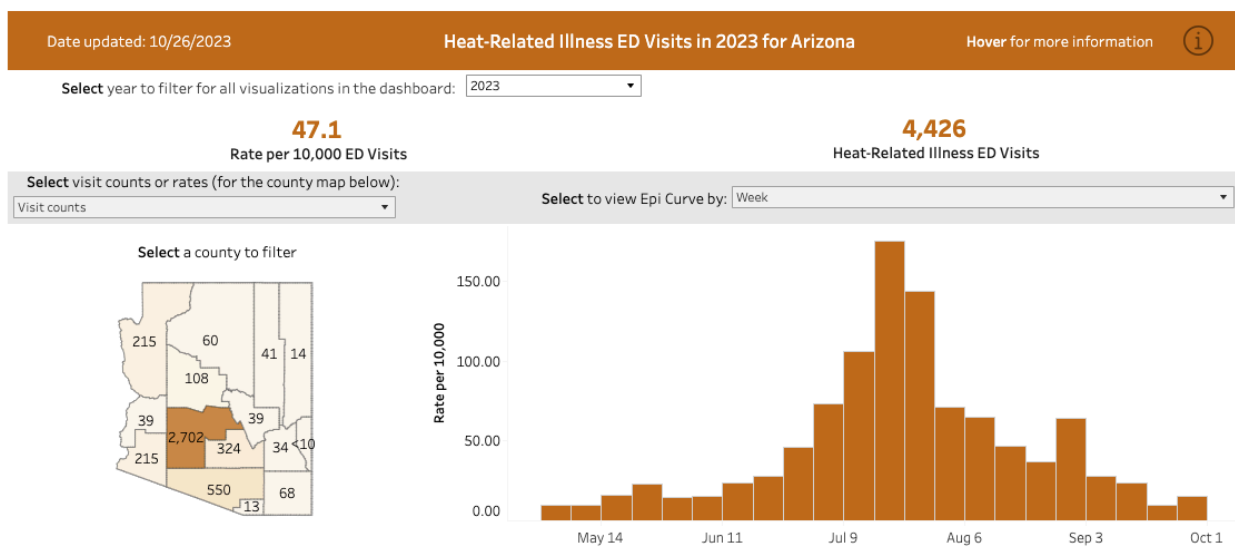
Date updated: 10/26/2023

Heat-Related Illness ED Visits in 2023 for Arizona

Hover for more information

Select year to filter for all visualizations in the dashboard: 2023

47.1
Rate per 10,000 ED Visits

4,426
Heat-Related Illness ED Visits

Select visit counts or rates (for the county map below):
Visit counts

Select to view Epi Curve by: Week

Select a county to filter

215
60
41
14
108
39
39
2,702
324
34
10
215
550
68
13

Rate per 10,000

150.00
100.00
50.00
0.00

May 14
Jun 11
Jul 9
Aug 6
Sep 3
Oct 1